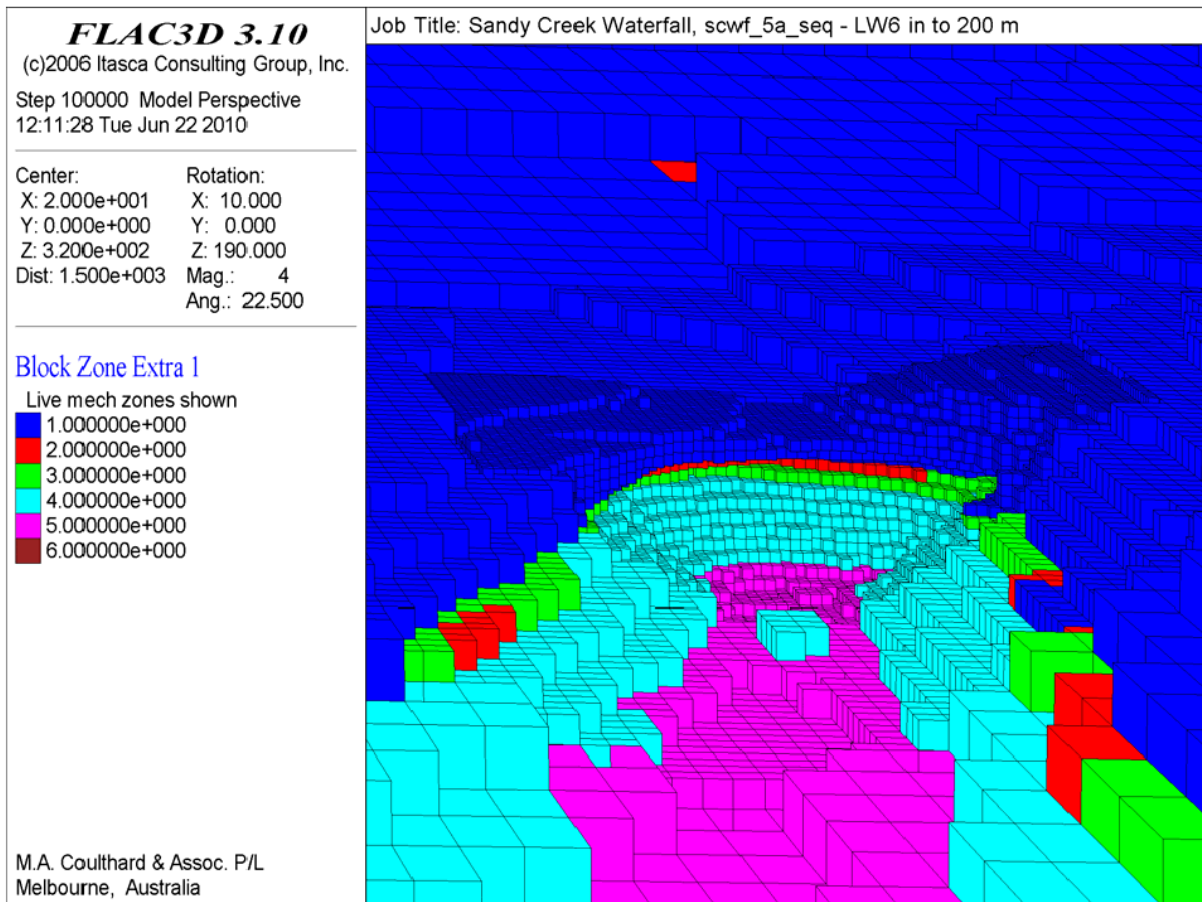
FLAC3D 3.10
(c)2006 Itasca Consulting Group, Inc.

Step 100000 Model Perspective
12:11:28 Tue Jun 22 2010

Center:
X: 2.000e+001
Y: 0.000e+000
Z: 3.200e+002
Dist: 1.500e+003

Rotation:
X: 10.000
Y: 0.000
Z: 190.000
Mag.: 4
Ang.: 22.500

Block Zone Extra 1
Live mech zones shown
1.000000e+000
2.000000e+000
3.000000e+000
4.000000e+000
5.000000e+000
6.000000e+000

M.A. Coulthard & Assoc. P/L
Melbourne, Australia

Job Title: Sandy Creek Waterfall, scwf_5a_seq - LW6 in to 200 m